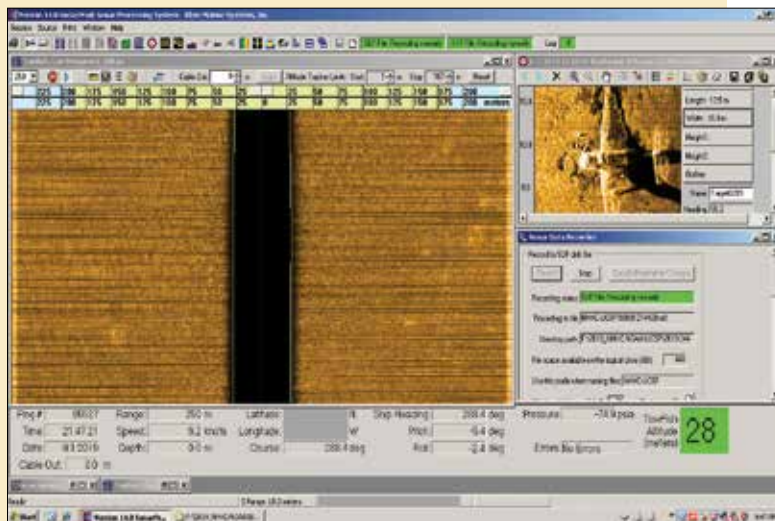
Ping #: 8027 Range: 250 m Lat: N Ship Heading: 208.4 deg Pressure: -74.9 psia
Time: 21:47:21 Speed: 9.2 km/h Longitude: W Pitch: -5.4 deg
Date: 9/3/2019 Depth: 0.0 m Course: 208.4 deg Roll: -2.4 deg Errors: No Errors
Cable Out: 0.0 m

TowFish Altitude (meters) 28

Length: 125 m
Width: 10.8 m
Height1:
Height2:
Button:

Recording status: SDF file Recording normal

Ready